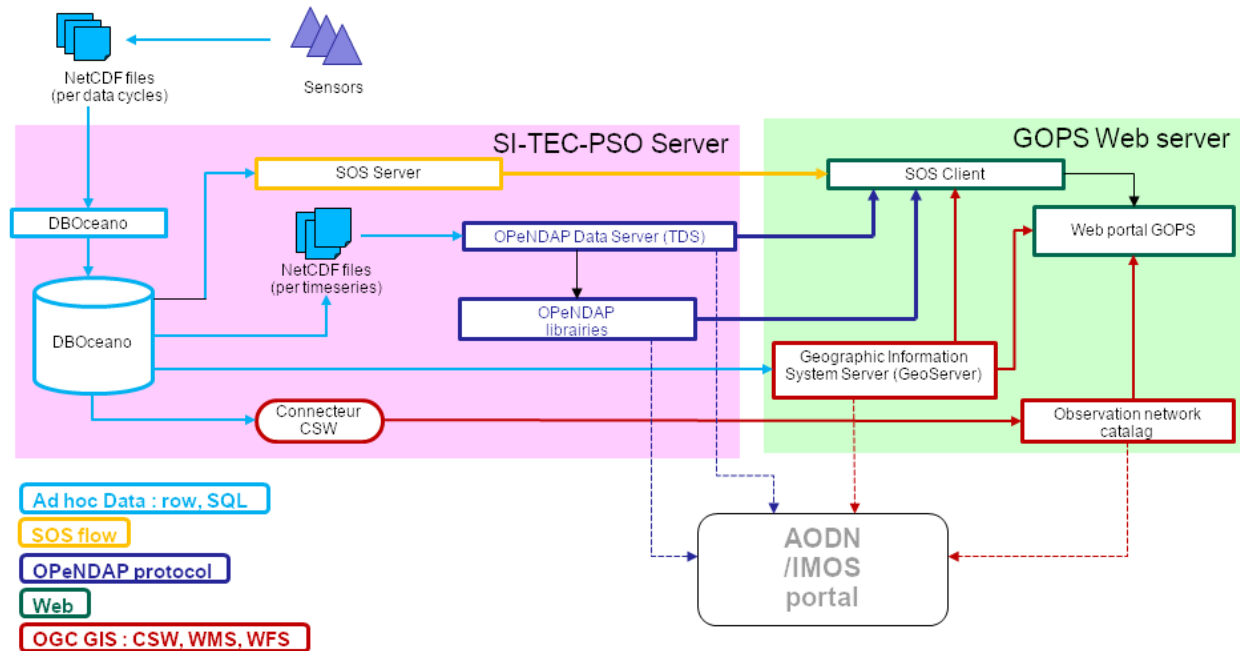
NetCDF files
(per data cycles)

Sensors

SI-TEC-PSO Server

GOPS Web server

DBOceano

SOS Server

SOS Client

Web portal GOPS

NetCDF files
(per timeseries)

OPeNDAP Data Server (TDS)

DBOceano

OPeNDAP
librairies

Geographic Information
System Server (GeoServer)

Connecteur
CSW

Observation network
catalag

Ad hoc Data : row, SQL

SOS flow

OPeNDAP protocol

Web

OGC GIS : CSW, WMS, WFS

AODN
/IMOS
portal